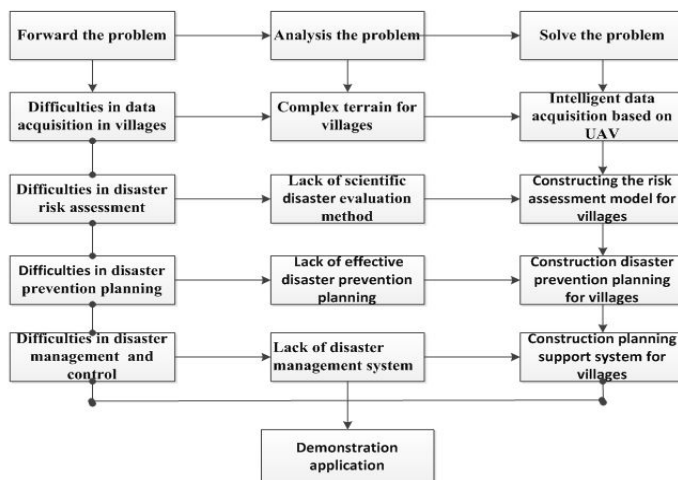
Forward the problem

Analysis the problem

Solve the problem

Difficulties in data acquisition in villages

Complex terrain for villages

Intelligent data acquisition based on UAV

Difficulties in disaster risk assessment

Lack of scientific disaster evaluation method

Constructing the risk assessment model for villages

Difficulties in disaster prevention planning

Lack of effective disaster prevention planning

Construction disaster prevention planning for villages

Difficulties in disaster management and control

Lack of disaster management system

Construction planning support system for villages

Demonstration application